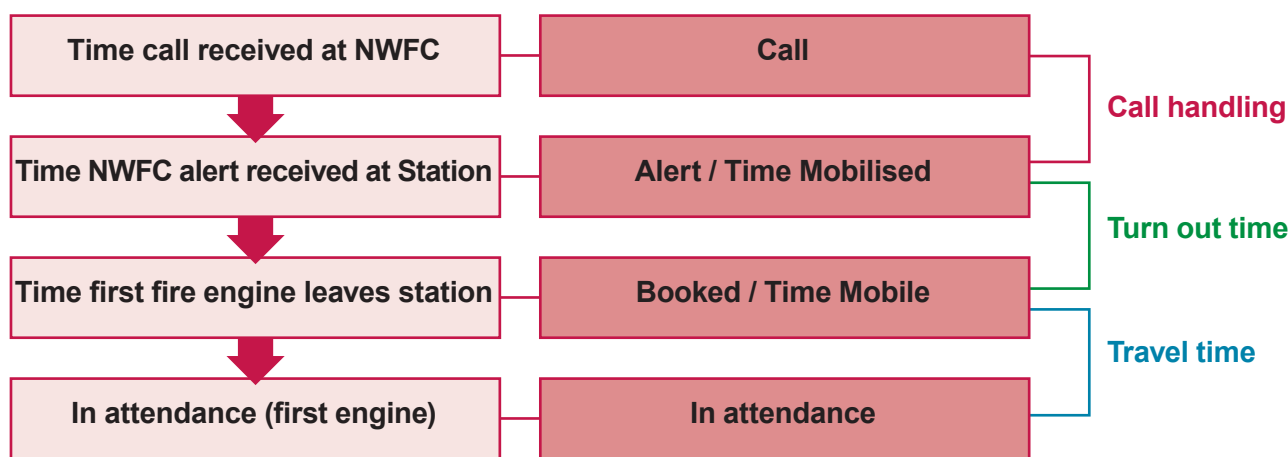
Time call received at NWFC

Call

Call handling

Time NWFC alert received at Station

Alert / Time Mobilised

Turn out time

Time first fire engine leaves station

Booked / Time Mobile

Travel time

In attendance (first engine)

In attendance